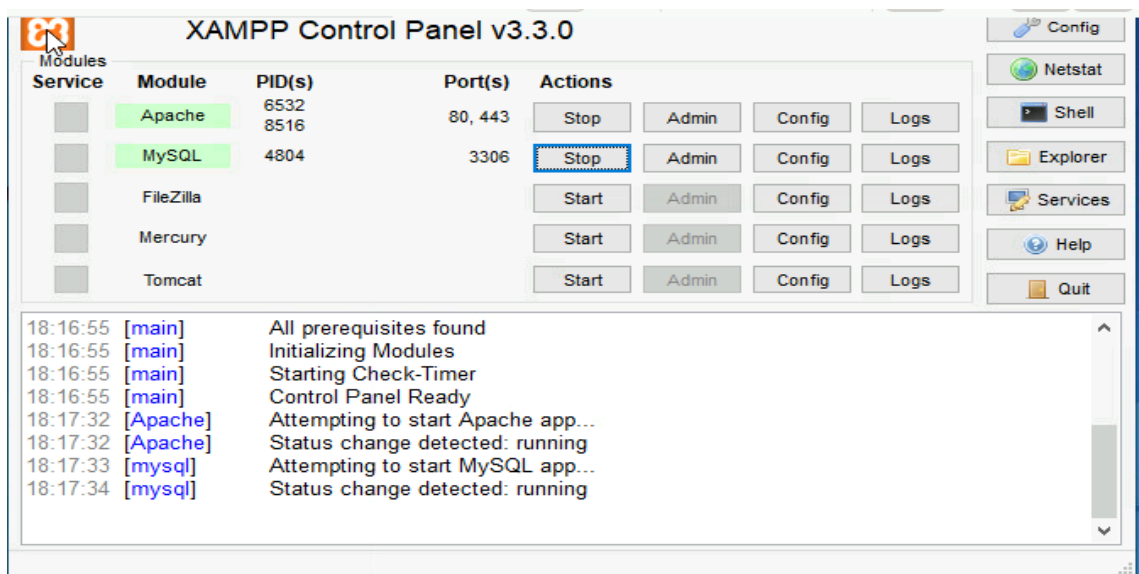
XAMPP Control Panel v3.3.0

Config
Netstat
Shell
Explorer
Services
Help
Quit

Modules

| Service | Module | PID(s) | Port(s) | Actions | | | |
|---|---|---|---|---|---|---|---|
| | Apache | 6532 8516 | 80, 443 | Stop | Admin | Config | Logs |
| | MySQL | 4804 | 3306 | Stop | Admin | Config | Logs |
| | FileZilla | | | Start | Admin | Config | Logs |
| | Mercury | | | Start | Admin | Config | Logs |
| | Tomcat | | | Start | Admin | Config | Logs |

18:16:55 [main] All prerequisites found
18:16:55 [main] Initializing Modules
18:16:55 [main] Starting Check-Timer
18:16:55 [main] Control Panel Ready
18:17:32 [Apache] Attempting to start Apache app...
18:17:32 [Apache] Status change detected: running
18:17:33 [mysql] Attempting to start MySQL app...
18:17:34 [mysql] Status change detected: running